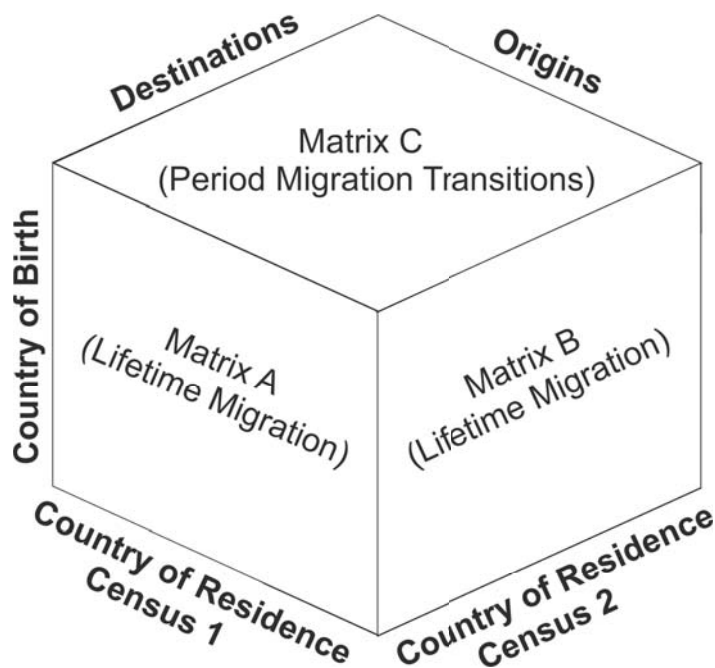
Destinations

Origins

Matrix C
(Period Migration Transitions)

Country of Birth

Matrix A
(Lifetime Migration)

Matrix B
(Lifetime Migration)

Country of Residence
Census 1

Country of Residence
Census 2